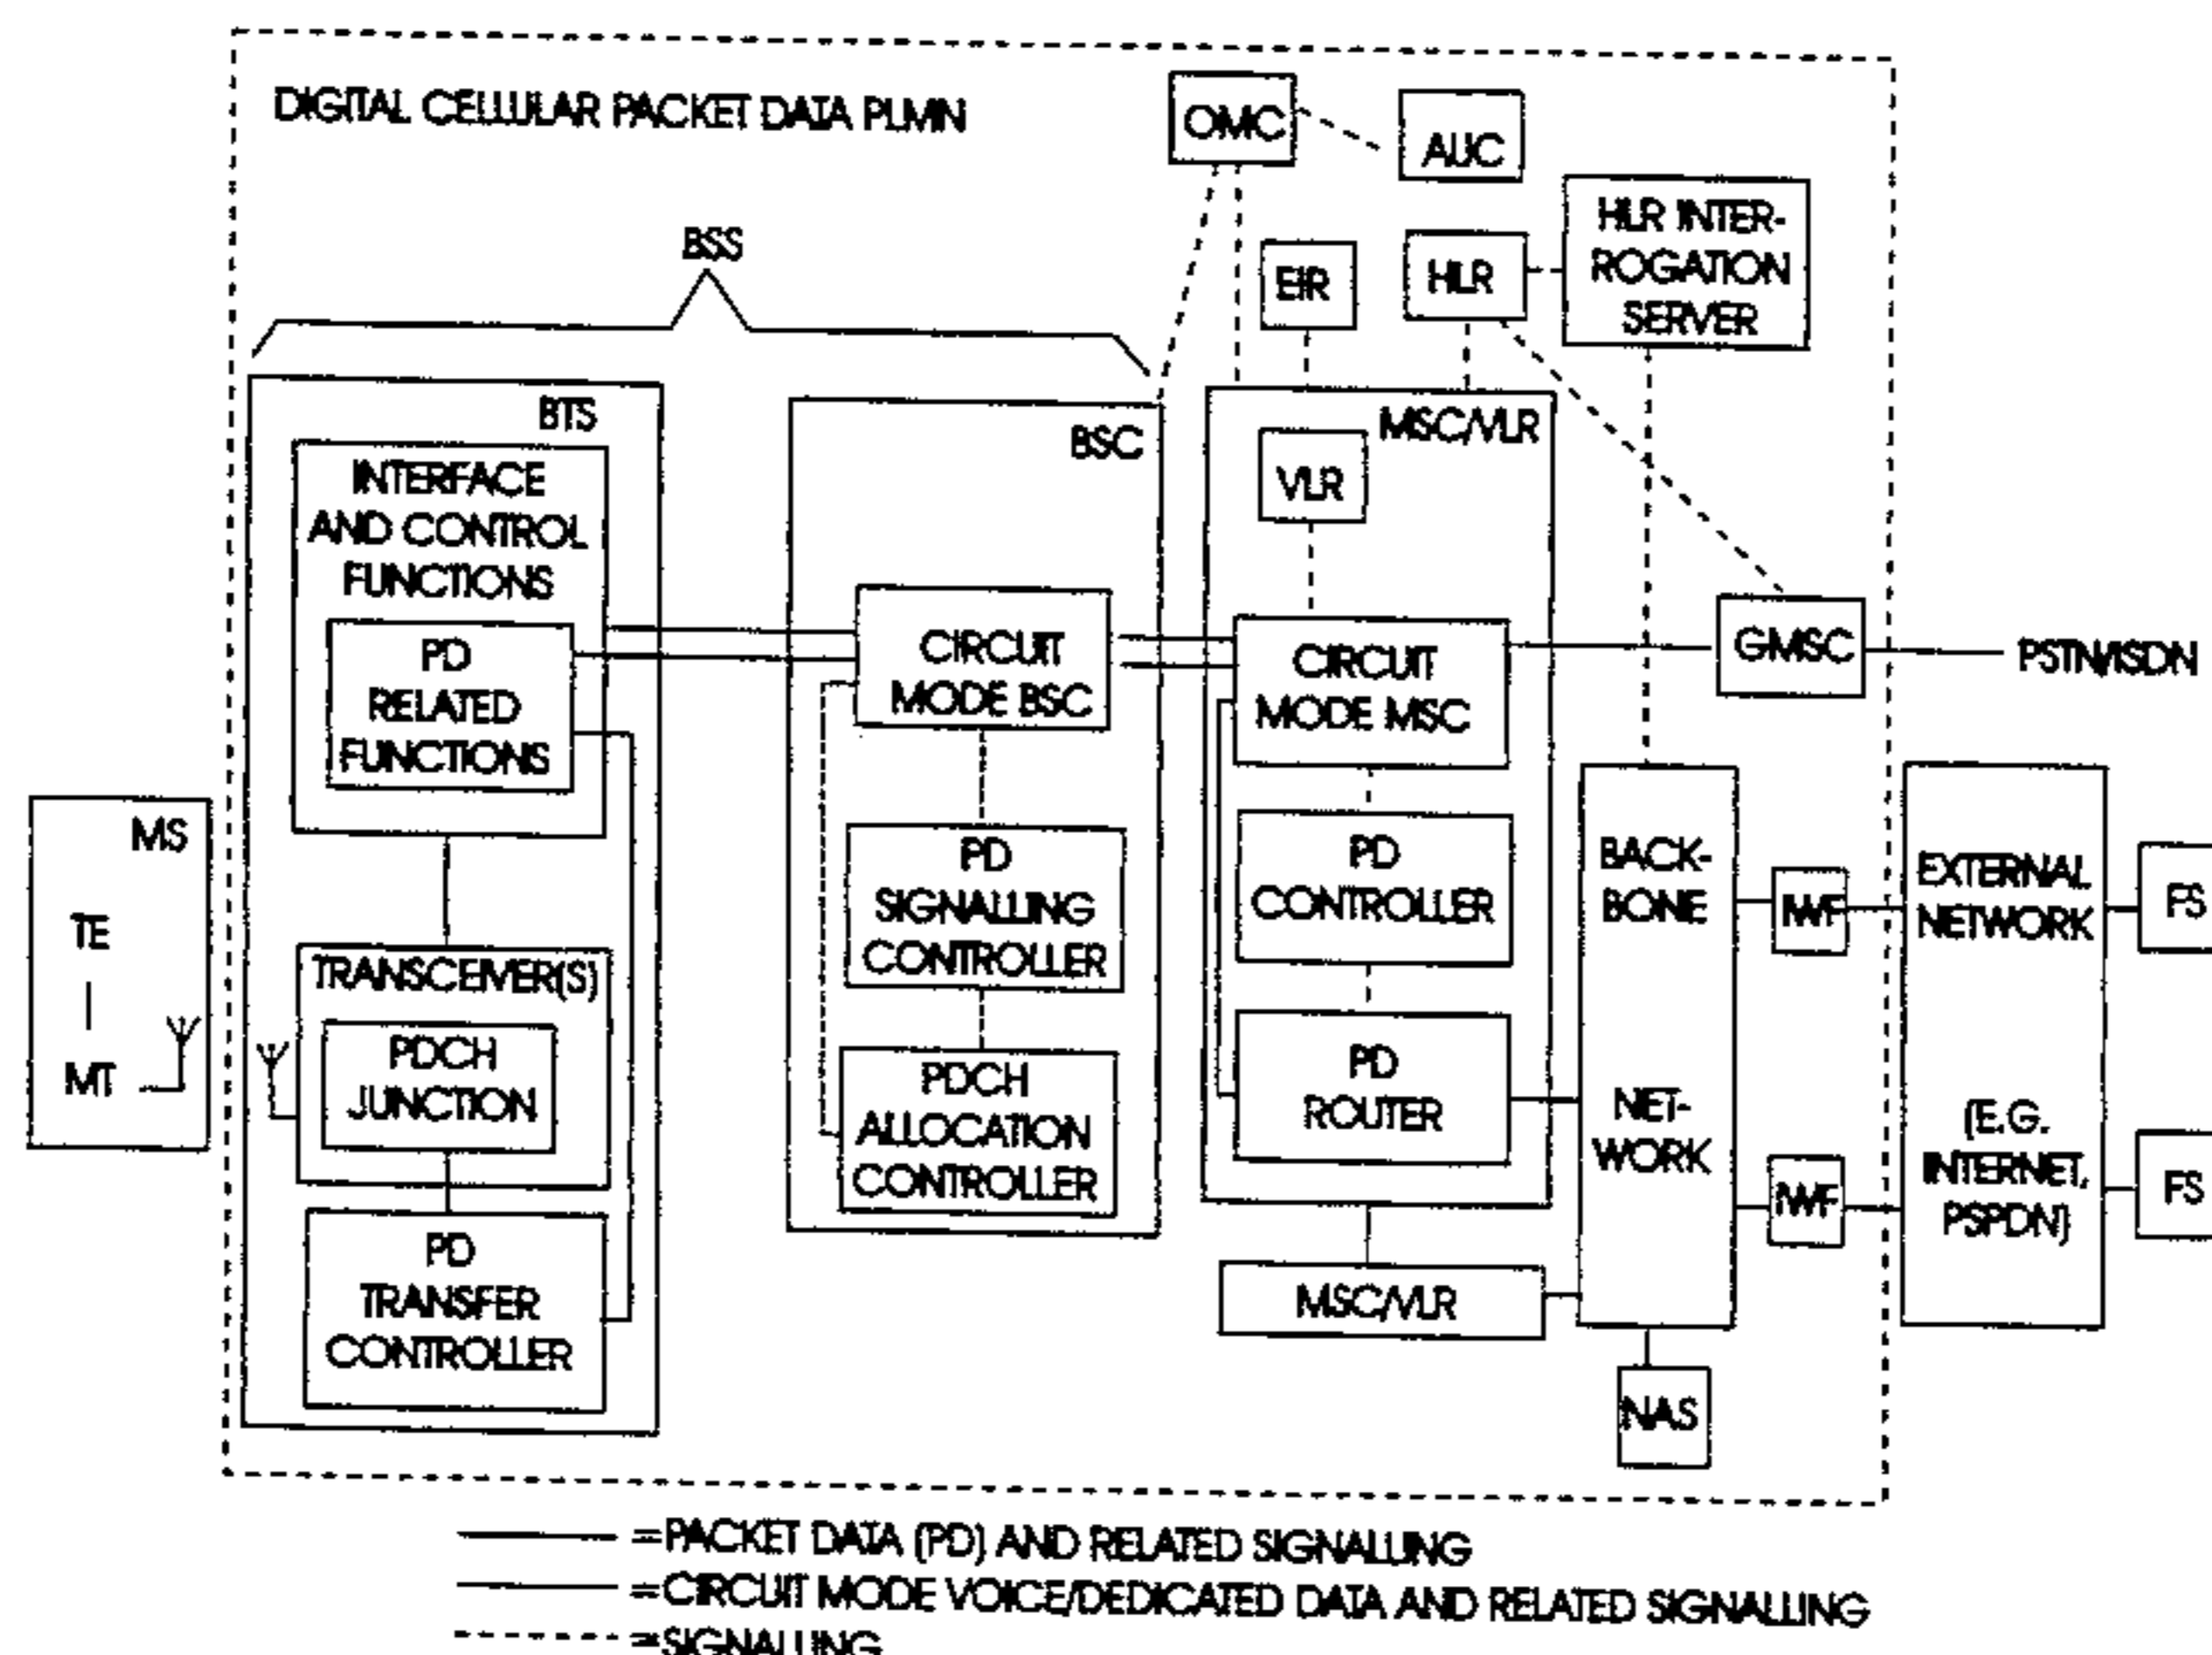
DIGITAL CELLULAR PACKET DATA PLMN

OMC

AUC

HLR INTER-ROGATION SERVER

BSS

EIR

HLR

BTS

BSC

MSC/VLR

VLR

INTERFACE AND CONTROL FUNCTIONS

PD RELATED FUNCTIONS

CIRCUIT MODE BSC

CIRCUIT MODE MSC

GMSC

PSTN/ISDN

MS

TE

MT

PD SIGNALLING CONTROLLER

PD CONTROLLER

BACK-BONE

NET-WORK

IWF

EXTERNAL NETWORK

(E.G. INTERNET, PSPDN)

FS

TRANSCEIVER(S)

PDCH JUNCTION

PDCH ALLOCATION CONTROLLER

PD ROUTER

IWF

FS

PD TRANSFER CONTROLLER

MSC/VLR

NAS

=PACKET DATA (PD) AND RELATED SIGNALLING

=CIRCUIT MODE VOICE/DEDICATED DATA AND RELATED SIGNALLING

=SIGNALLING